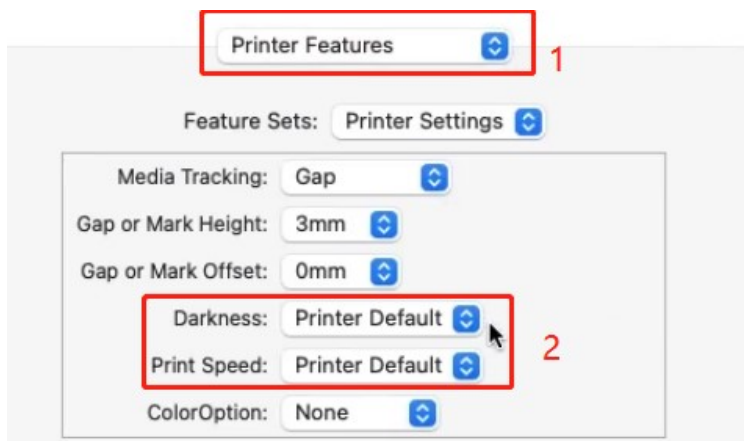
Printer Features

1

Feature Sets: Printer Settings

Media Tracking: Gap

Gap or Mark Height: 3mm

Gap or Mark Offset: 0mm

Darkness: Printer Default

Print Speed: Printer Default

2

ColorOption: None